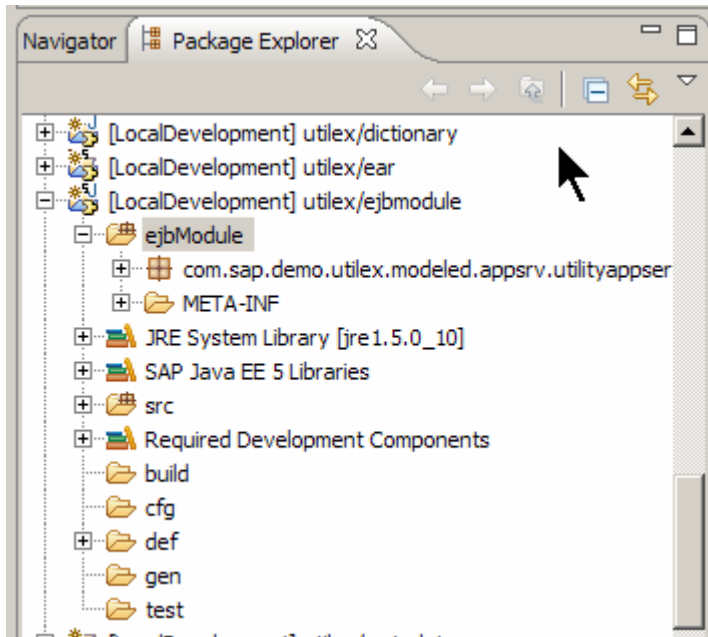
Navigator | Package Explorer ☒

[LocalDevelopment] utilex/dictionary
[LocalDevelopment] utilex/ear
[LocalDevelopment] utilex/ejbmodule
ejbModule
com.sap.demo.utilex.modeled.appsrv.utilityappser
META-INF
JRE System Library [jre1.5.0_10]
SAP Java EE 5 Libraries
src
Required Development Components
build
cfg
def
gen
test
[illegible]